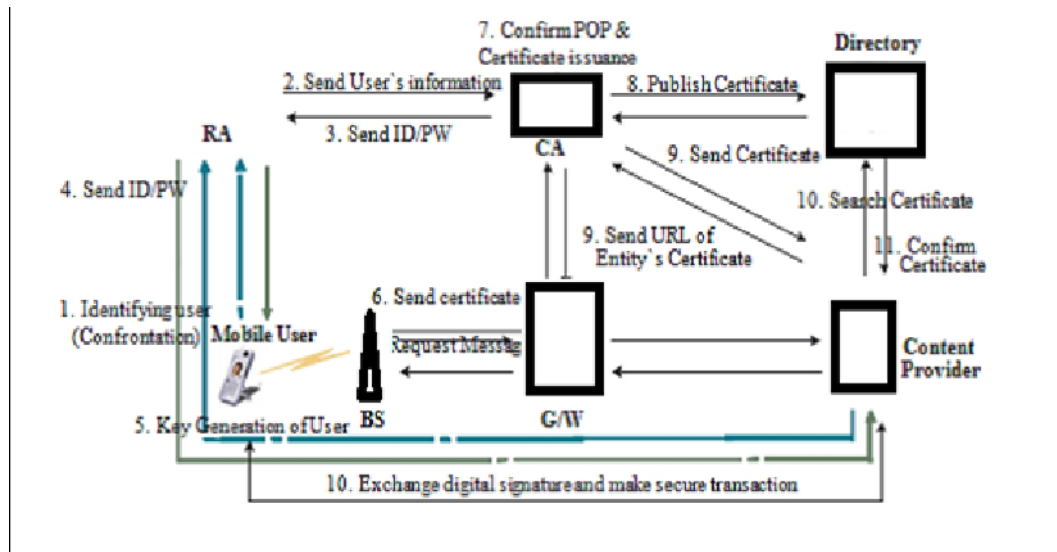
7. Confirm POP & Certificate issuance

Directory

2. Send User`s information

8. Publish Certificate

RA

3. Send ID/PW

CA

9. Send Certificate

4. Send ID/PW

10. Search Certificate

9. Send URL of Entity`s Certificate

11. Confirm Certificate

1. Identifying user (Confrontation)

6. Send certificate

Mobile User

Request Message

Content Provider

BS

G/W

5. Key Generation of User

10. Exchange digital signature and make secure transaction